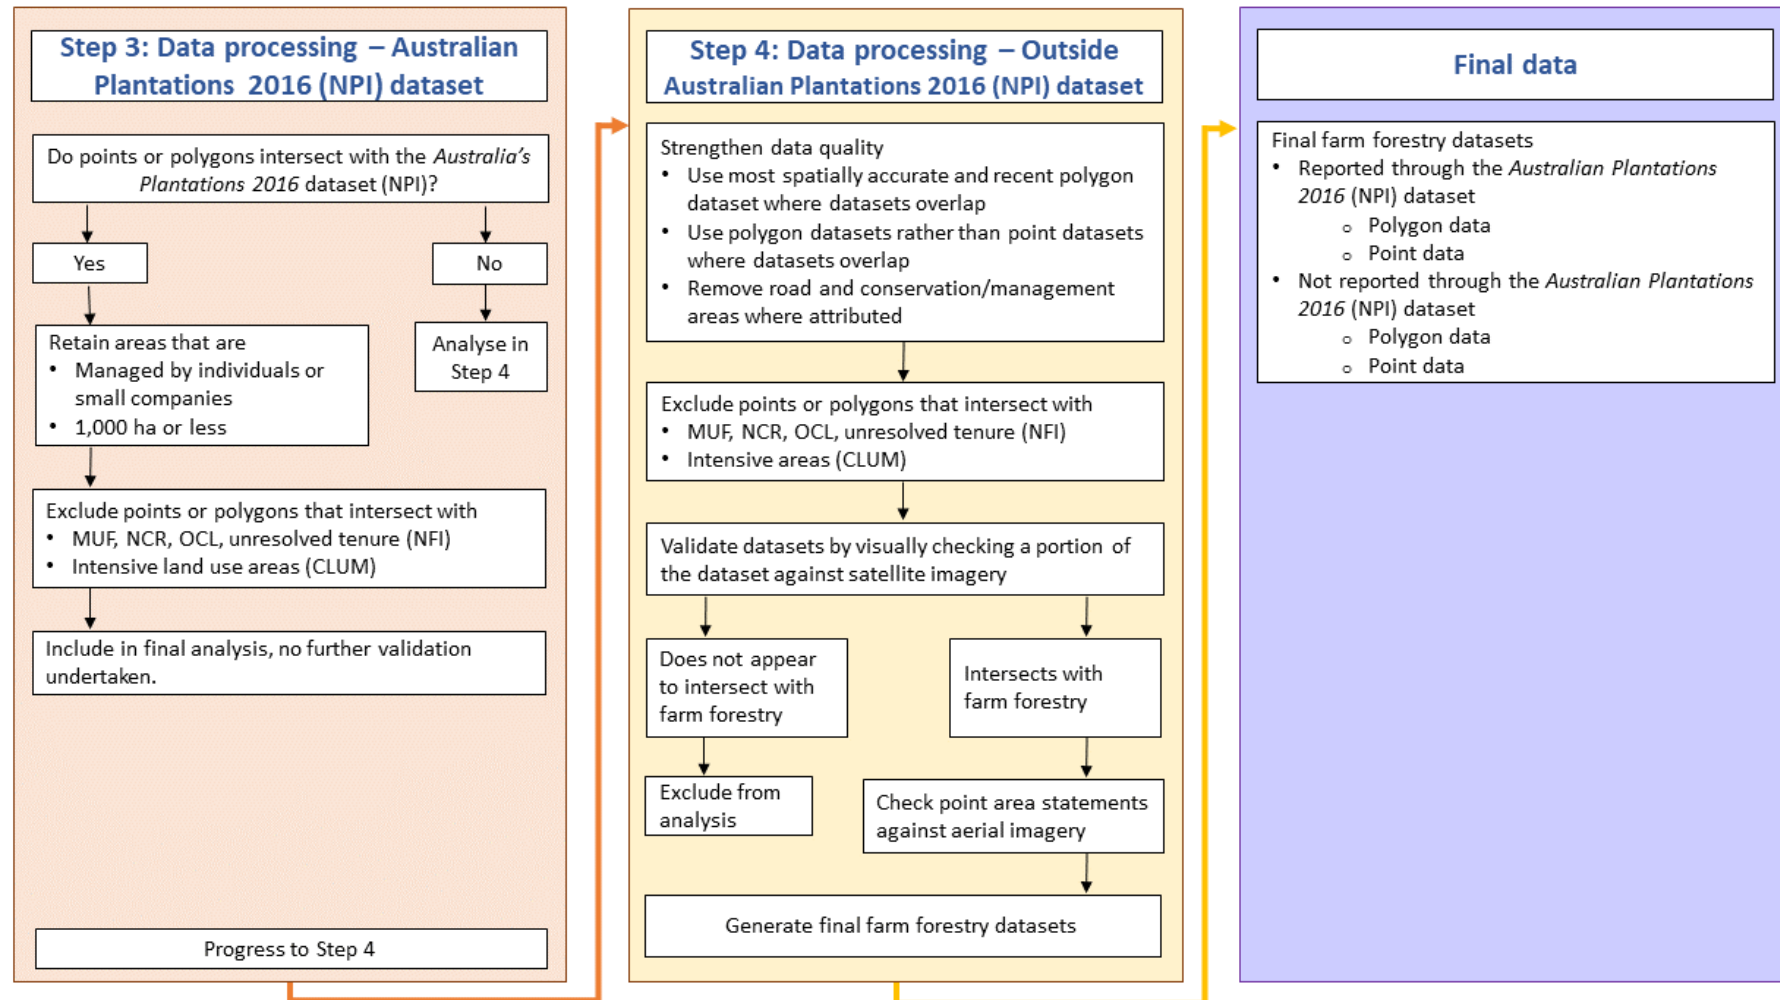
Step 3: Data processing – Australian Plantations 2016 (NPI) dataset

Do points or polygons intersect with the *Australia's Plantations 2016* dataset (NPI)?

Yes

No

Retain areas that are
• Managed by individuals or small companies
• 1,000 ha or less

Analyse in Step 4

Exclude points or polygons that intersect with
• MUF, NCR, OCL, unresolved tenure (NFI)
• Intensive land use areas (CLUM)

Include in final analysis, no further validation undertaken.

Progress to Step 4

Step 4: Data processing – Outside Australian Plantations 2016 (NPI) dataset

Strengthen data quality
• Use most spatially accurate and recent polygon dataset where datasets overlap
• Use polygon datasets rather than point datasets where datasets overlap
• Remove road and conservation/management areas where attributed

Exclude points or polygons that intersect with
• MUF, NCR, OCL, unresolved tenure (NFI)
• Intensive areas (CLUM)

Validate datasets by visually checking a portion of the dataset against satellite imagery

Does not appear to intersect with farm forestry

Intersects with farm forestry

Exclude from analysis

Check point area statements against aerial imagery

Generate final farm forestry datasets

Final data

Final farm forestry datasets
• Reported through the *Australian Plantations 2016* (NPI) dataset
  ○ Polygon data
  ○ Point data
• Not reported through the *Australian Plantations 2016* (NPI) dataset
  ○ Polygon data
  ○ Point data